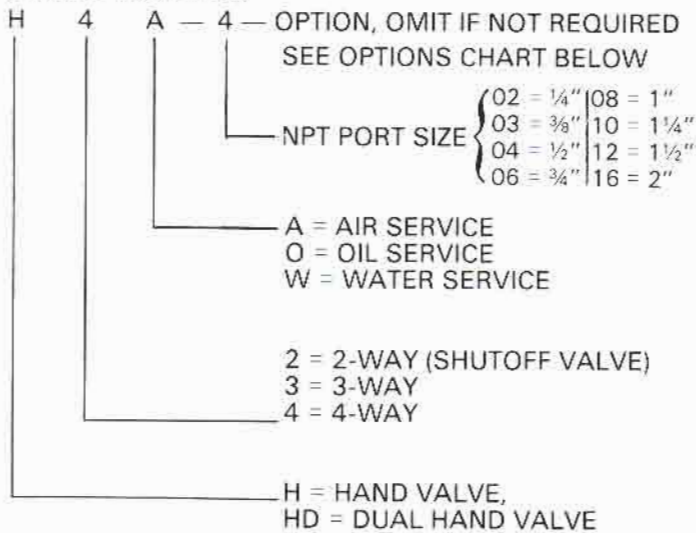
H 4 A — 4 — OPTION, OMIT IF NOT REQUIRED
SEE OPTIONS CHART BELOW

NPT PORT SIZE

| | |
|---|---|
| 02 = ¼" | 08 = 1" |
| 03 = ⅜" | 10 = 1¼" |
| 04 = ½" | 12 = 1½" |
| 06 = ¾" | 16 = 2" |

A = AIR SERVICE
O = OIL SERVICE
W = WATER SERVICE

2 = 2-WAY (SHUTOFF VALVE)
3 = 3-WAY
4 = 4-WAY

H = HAND VALVE,
HD = DUAL HAND VALVE